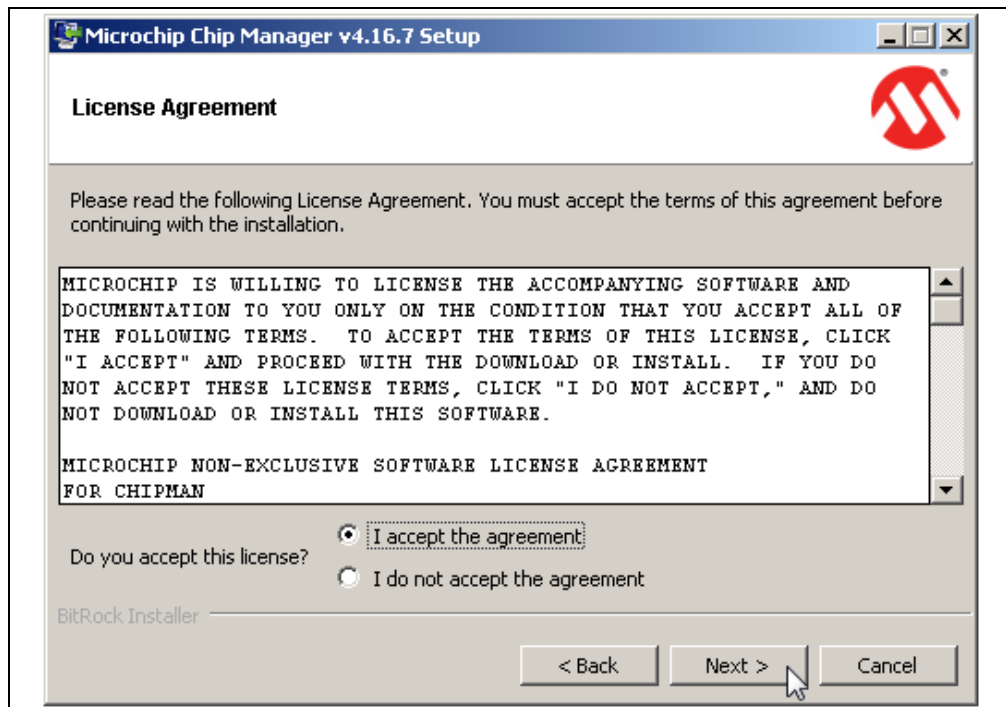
Microchip Chip Manager v4.16.7 Setup

License Agreement

Please read the following License Agreement. You must accept the terms of this agreement before continuing with the installation.

MICROCHIP IS WILLING TO LICENSE THE ACCOMPANYING SOFTWARE AND DOCUMENTATION TO YOU ONLY ON THE CONDITION THAT YOU ACCEPT ALL OF THE FOLLOWING TERMS. TO ACCEPT THE TERMS OF THIS LICENSE, CLICK "I ACCEPT" AND PROCEED WITH THE DOWNLOAD OR INSTALL. IF YOU DO NOT ACCEPT THESE LICENSE TERMS, CLICK "I DO NOT ACCEPT," AND DO NOT DOWNLOAD OR INSTALL THIS SOFTWARE.

MICROCHIP NON-EXCLUSIVE SOFTWARE LICENSE AGREEMENT FOR CHIPMAN

Do you accept this license?

I accept the agreement

I do not accept the agreement

BitRock Installer

< Back

Next >

Cancel